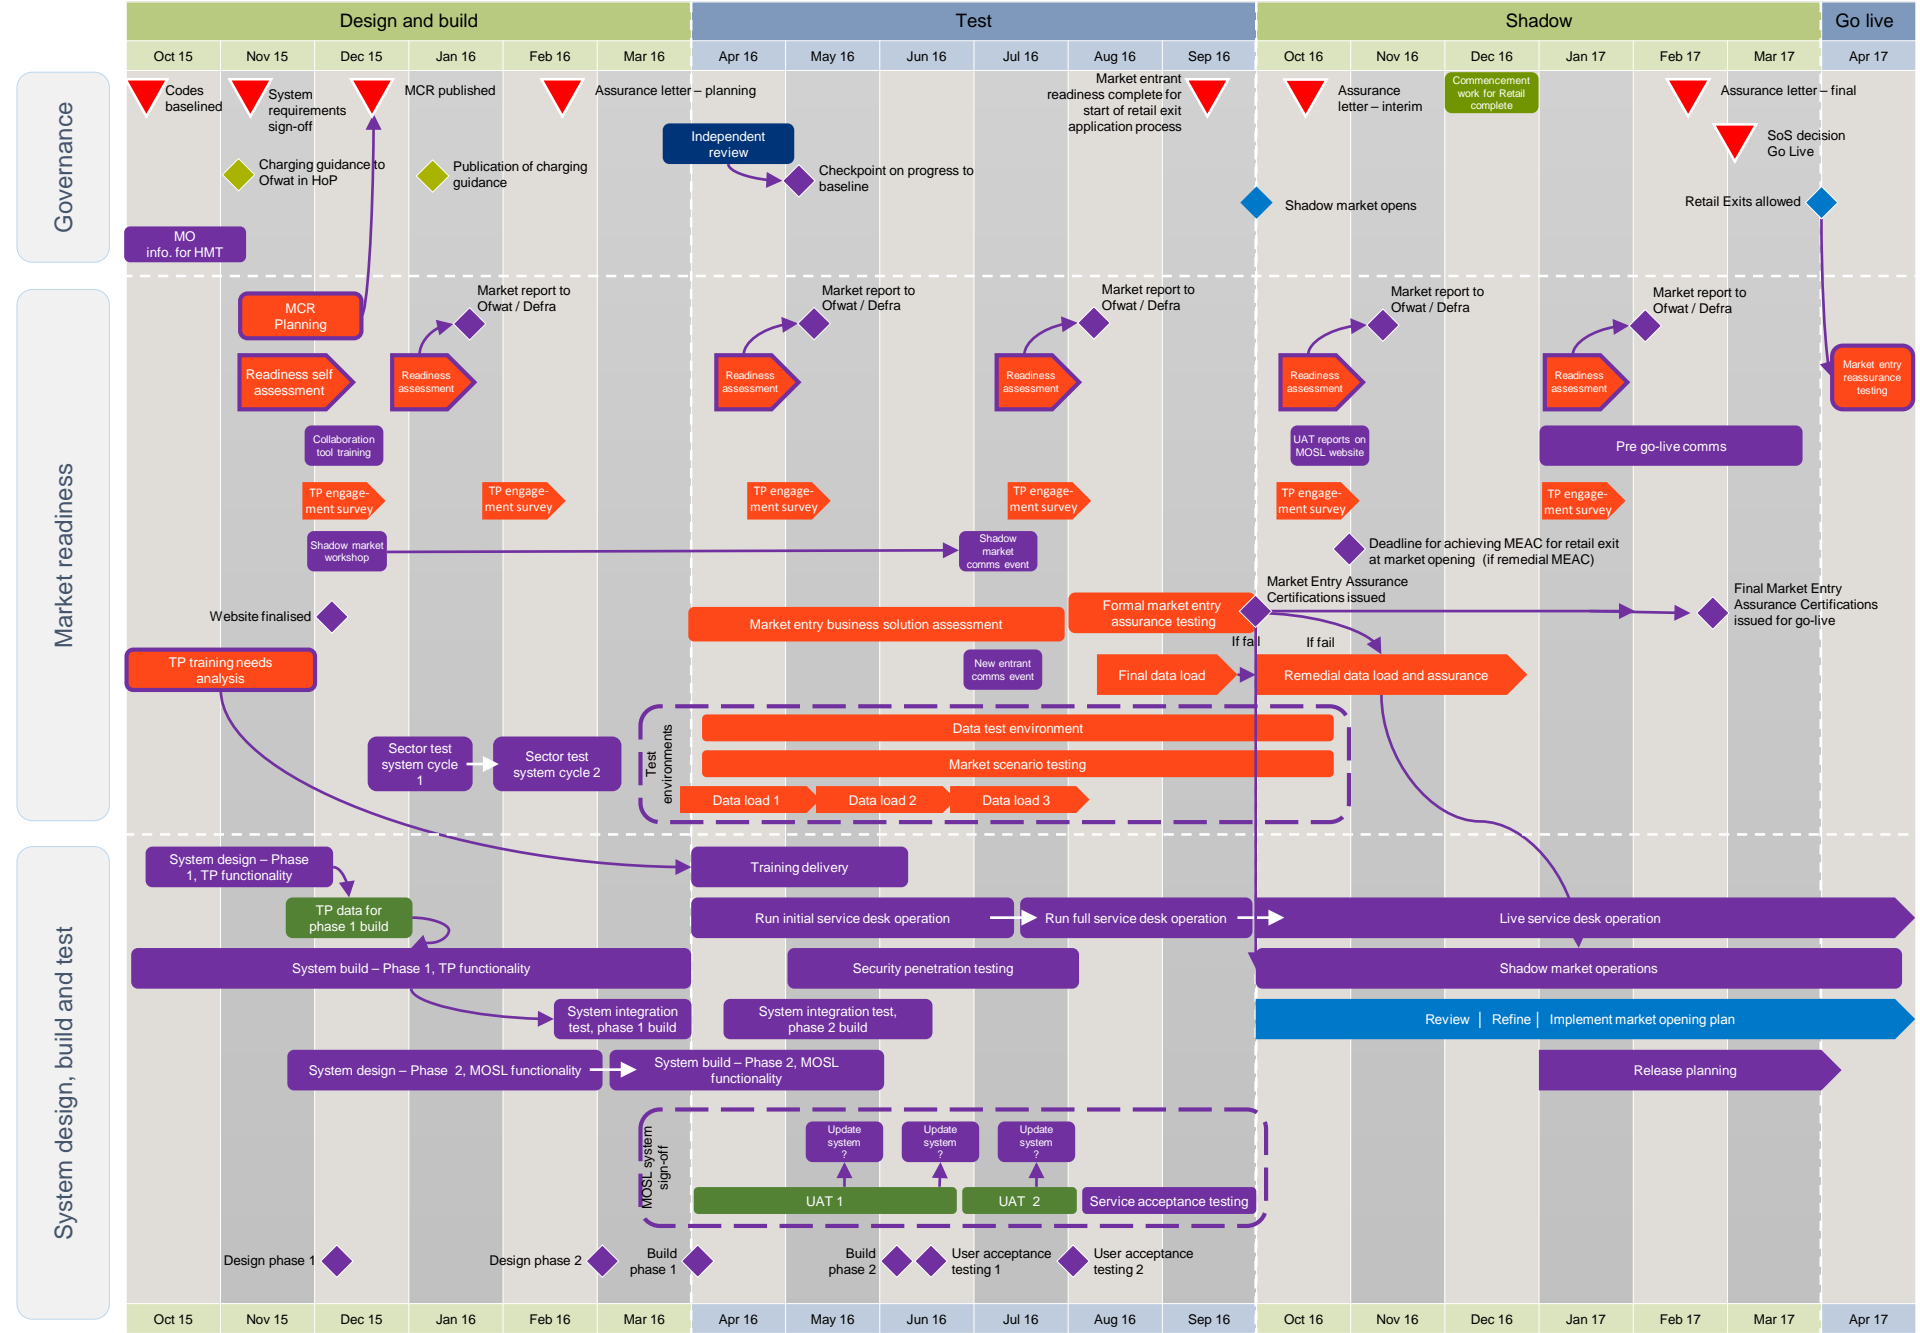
Design and build | Test | Shadow | Go live

Oct 15 | Nov 15 | Dec 15 | Jan 16 | Feb 16 | Mar 16 | Apr 16 | May 16 | Jun 16 | Jul 16 | Aug 16 | Sep 16 | Oct 16 | Nov 16 | Dec 16 | Jan 17 | Feb 17 | Mar 17 | Apr 17

Governance

Codes baselined
System requirements sign-off
MCR published
Assurance letter – planning
Market entrant readiness complete for start of retail exit application process
Assurance letter – interim
Commencement work for Retail complete
Assurance letter – final
SoS decision Go Live
Independent review
Checkpoint on progress to baseline
Charging guidance to Ofwat in HoP
Publication of charging guidance
Shadow market opens
Retail Exits allowed
MO info. for HMT

Market readiness

MCR Planning
Market report to Ofwat / Defra
Market report to Ofwat / Defra
Market report to Ofwat / Defra
Market report to Ofwat / Defra
Market report to Ofwat / Defra
Readiness self assessment
Readiness assessment
Readiness assessment
Readiness assessment
Readiness assessment
Readiness assessment
Market entry reassurance testing
Collaboration tool training
UAT reports on MOSL website
Pre go-live comms
TP engage-ment survey
TP engage-ment survey
TP engage-ment survey
TP engage-ment survey
TP engage-ment survey
TP engage-ment survey
Shadow market workshop
Shadow market comms event
Deadline for achieving MEAC for retail exit at market opening (if remedial MEAC)
Market Entry Assurance Certifications issued
Final Market Entry Assurance Certifications issued for go-live
Website finalised
Market entry business solution assessment
Formal market entry assurance testing
If fail
If fail
TP training needs analysis
New entrant comms event
Final data load
Remedial data load and assurance
Test environments
Data test environment
Market scenario testing
Sector test system cycle 1
Sector test system cycle 2
Data load 1
Data load 2
Data load 3

System design, build and test

System design – Phase 1, TP functionality
Training delivery
TP data for phase 1 build
Run initial service desk operation
Run full service desk operation
Live service desk operation
System build – Phase 1, TP functionality
Security penetration testing
Shadow market operations
System integration test, phase 1 build
System integration test, phase 2 build
Review | Refine | Implement market opening plan
System design – Phase 2, MOSL functionality
System build – Phase 2, MOSL functionality
Release planning
MOSL system sign-off
Update system ?
Update system ?
Update system ?
UAT 1
UAT 2
Service acceptance testing
Design phase 1
Design phase 2
Build phase 1
Build phase 2
User acceptance testing 1
User acceptance testing 2

Oct 15 | Nov 15 | Dec 15 | Jan 16 | Feb 16 | Mar 16 | Apr 16 | May 16 | Jun 16 | Jul 16 | Aug 16 | Sep 16 | Oct 16 | Nov 16 | Dec 16 | Jan 17 | Feb 17 | Mar 17 | Apr 17